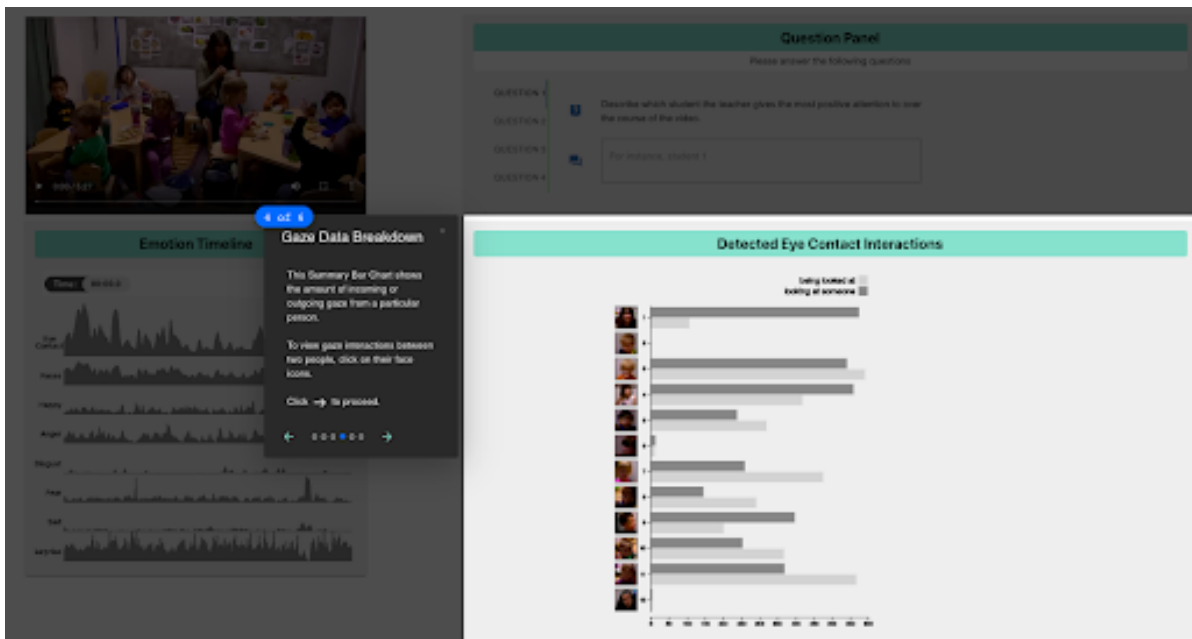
Question Panel

Please answer the following questions

QUESTION 1

QUESTION 2

QUESTION 3

QUESTION 4

Describe which student the teacher gives the most positive attention to over the course of the video.

For instance, student 1

Emotion Timeline

4 of 6

Gaze Data Breakdown

×

This Summary Bar Chart shows the amount of incoming or outgoing gaze from a particular person.

To view gaze interactions between two people, click on their face icons.

Click → to proceed.

Detected Eye Contact Interactions

being looked at

looking at someone